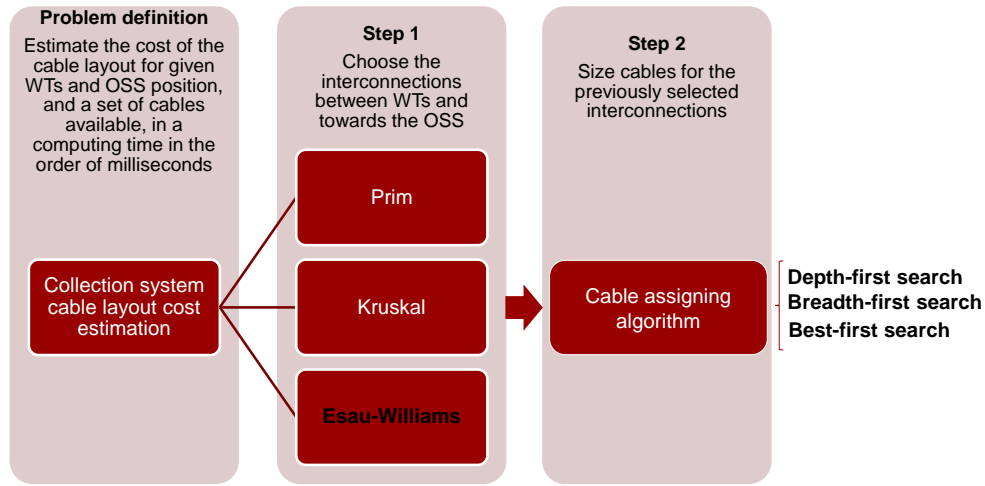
Problem definition
Estimate the cost of the cable layout for given WTs and OSS position, and a set of cables available, in a computing time in the order of milliseconds

Collection system cable layout cost estimation

Step 1
Choose the interconnections between WTs and towards the OSS

Prim

Kruskal

Esau-Williams

Step 2
Size cables for the previously selected interconnections

Cable assigning algorithm

Depth-first search
Breadth-first search
Best-first search